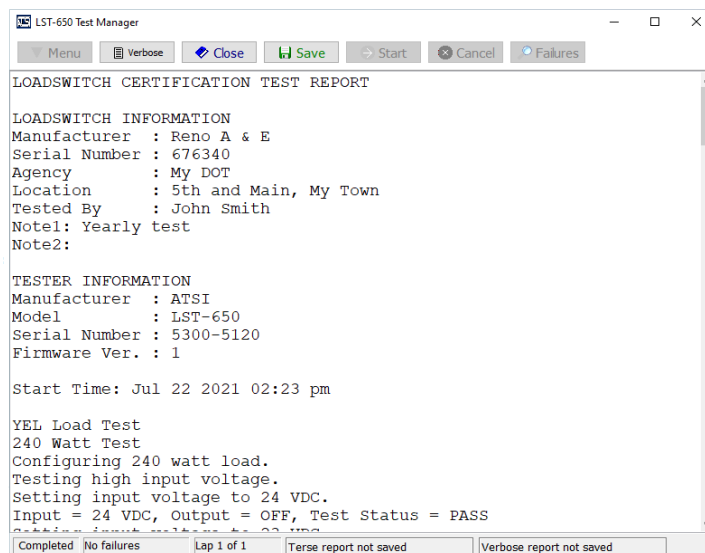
LST-650 Test Manager

Menu
Verbose
Close
Save
Start
Cancel
Failures

LOADSWITCH CERTIFICATION TEST REPORT

LOADSWITCH INFORMATION
Manufacturer : Reno A & E
Serial Number : 676340
Agency : My DOT
Location : 5th and Main, My Town
Tested By : John Smith
Note1: Yearly test
Note2:

TESTER INFORMATION
Manufacturer : ATSI
Model : LST-650
Serial Number : 5300-5120
Firmware Ver. : 1

Start Time: Jul 22 2021 02:23 pm

YEL Load Test
240 Watt Test
Configuring 240 watt load.
Testing high input voltage.
Setting input voltage to 24 VDC.
Input = 24 VDC, Output = OFF, Test Status = PASS
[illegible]

Completed | No failures | Lap 1 of 1 | Terse report not saved | Verbose report not saved